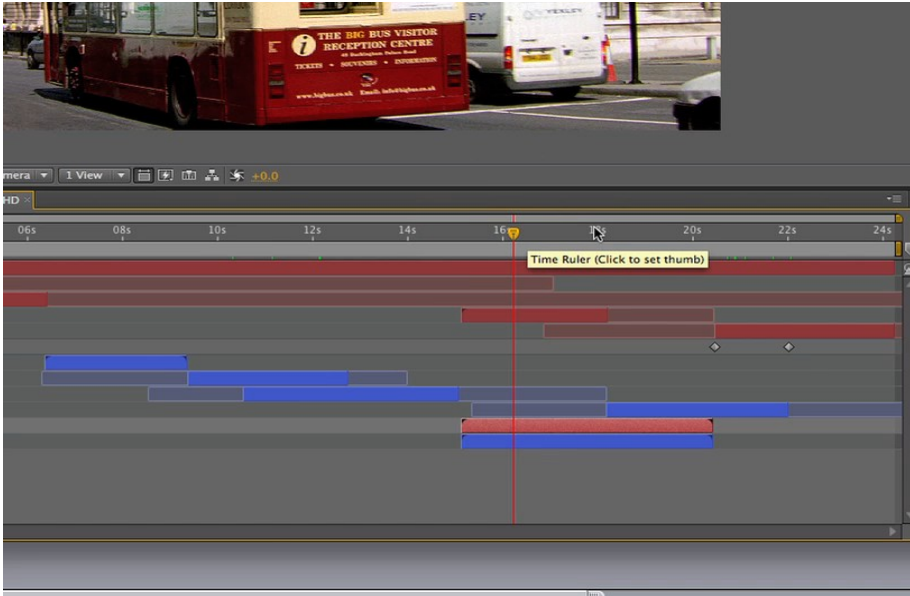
THE BIG BUS VISITOR RECEPTION CENTRE
48 Buckingham Palace Road
TICKETS • SOUVENIRS • INFORMATION
www.bigbus.co.uk Email: info@bigbus.co.uk

EY
YEXLEY

mera
1 View
+0.0
HD

06s
08s
10s
12s
14s
16
18s
20s
22s
24s

Time Ruler (Click to set thumb)